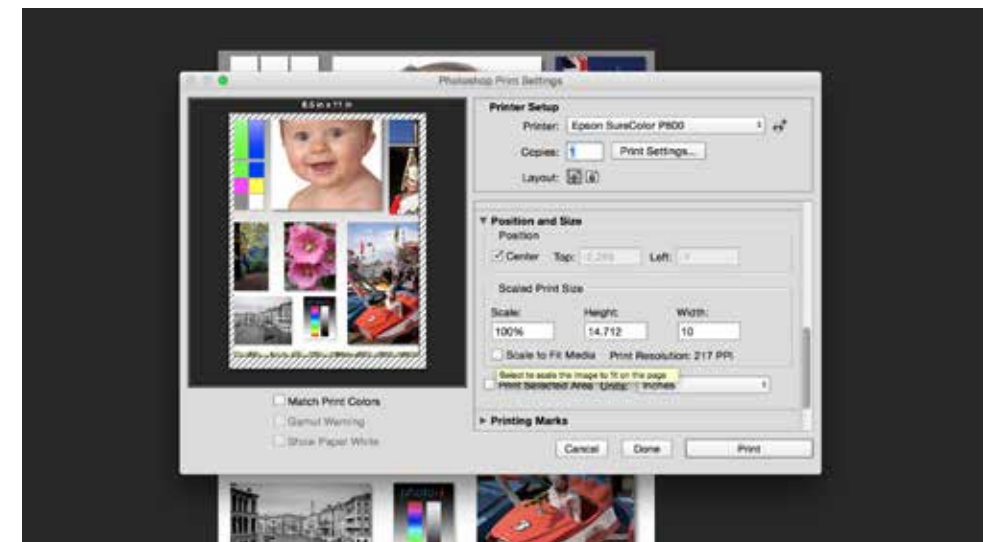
Photoshop Print Settings

8.5 in x 11 in

Printer Setup

Printer: Epson SureColor P800

Copies: 1

Print Settings...

Layout:

▼ Position and Size

Position

Center Top: 2.266 Left: 0

Scaled Print Size

Scale: Height: Width:

100% 14.712 10

Scale to Fit Media Print Resolution: 217 PPI

Select to scale the image to fit on the page

Print Selected Area Units: Inches

▶ Printing Marks

Match Print Colors

Gamut Warning

Show Paper White

Cancel Done Print